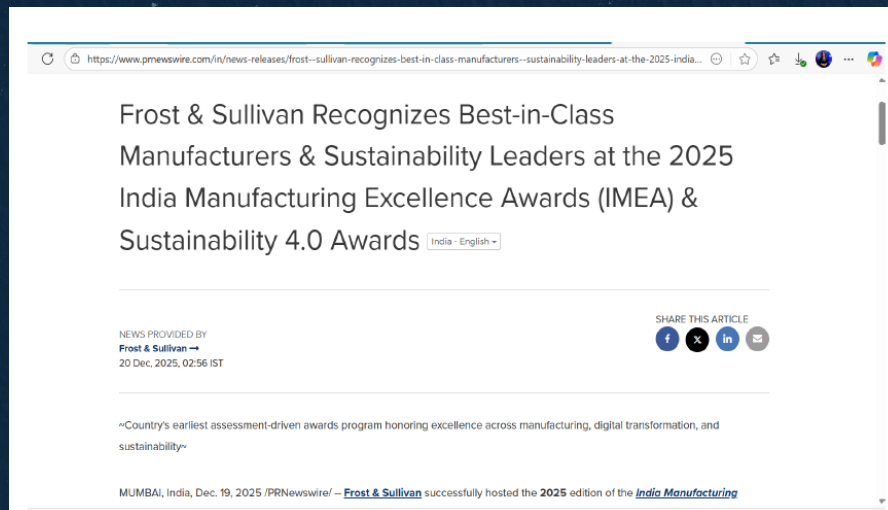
https://www.prnewswire.com/in/news-releases/frost--sullivan-recognizes-best-in-class-manufacturers--sustainability-leaders-at-the-2025-india...

Frost & Sullivan Recognizes Best-in-Class Manufacturers & Sustainability Leaders at the 2025 India Manufacturing Excellence Awards (IMEA) & Sustainability 4.0 Awards India - English

NEWS PROVIDED BY
Frost & Sullivan →
20 Dec, 2025, 02:56 IST

SHARE THIS ARTICLE

~Country's earliest assessment-driven awards program honoring excellence across manufacturing, digital transformation, and sustainability~

MUMBAI, India, Dec. 19, 2025 /PRNewswire/ -- Frost & Sullivan successfully hosted the 2025 edition of the India Manufacturing